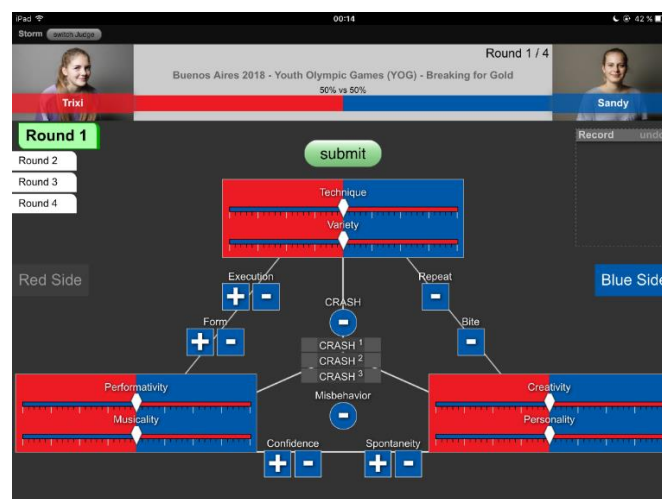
iPad
00:14
42 %
Storm
switch Judge
Round 1 / 4
Buenos Aires 2018 - Youth Olympic Games (YOG) - Breaking for Gold
50% vs 50%
Trixi
Sandy
Round 1
Round 2
Round 3
Round 4
submit
Record
unde
Technique
Variety
Red Side
Blue Side
Execution
Repeat
CRASH
Form
Bite
CRASH 1
CRASH 2
CRASH 3
Performativity
Creativity
Musicality
Personality
Misbehavior
Confidence
Spontaneity